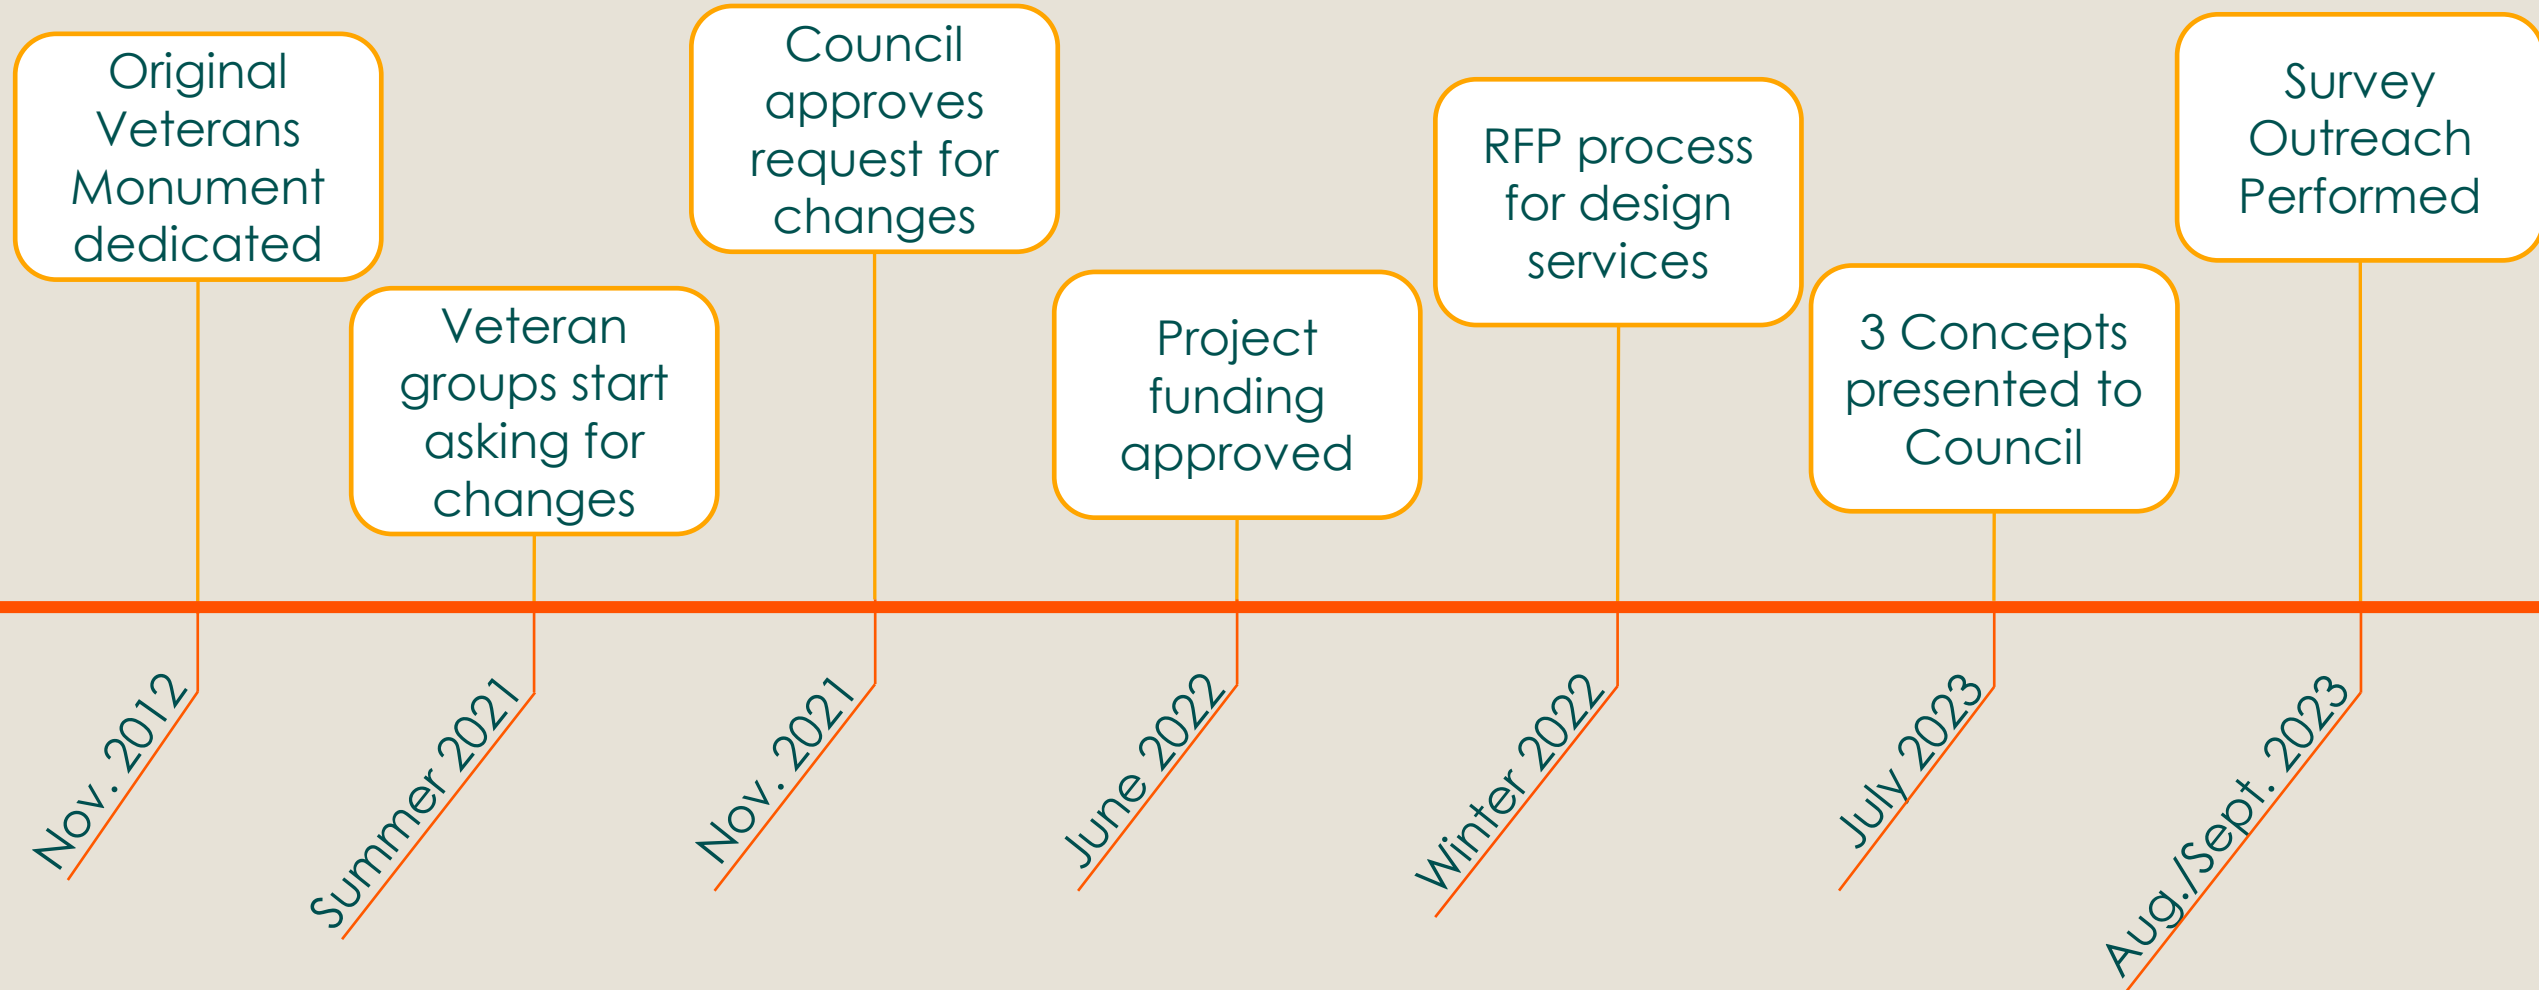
Original Veterans Monument dedicated

Nov. 2012

Veteran groups start asking for changes

Summer 2021

Council approves request for changes

Nov. 2021

Project funding approved

June 2022

RFP process for design services

Winter 2022

3 Concepts presented to Council

July 2023

Survey Outreach Performed

Aug./Sept. 2023